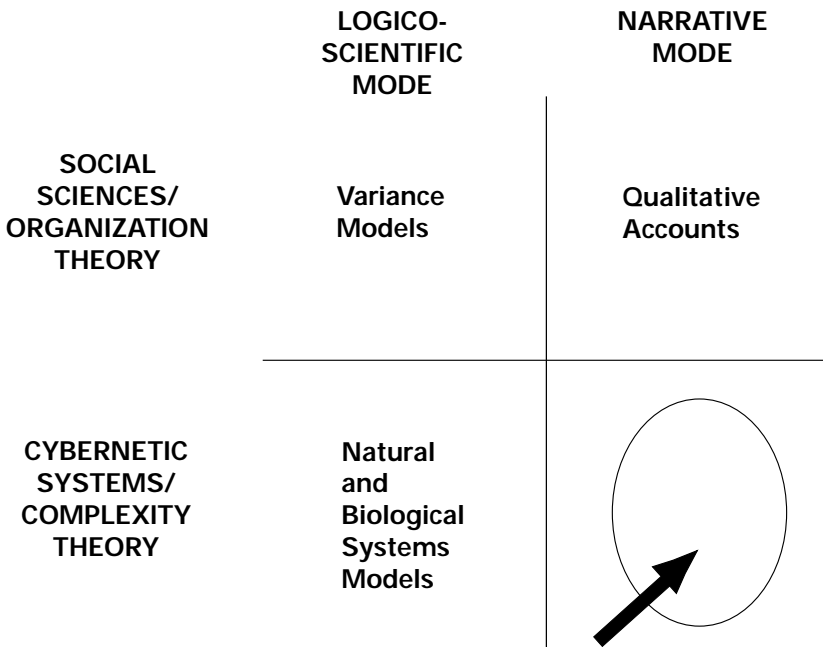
| | LOGICO-SCIENTIFIC MODE | NARRATIVE MODE |
|---|---|---|
| SOCIAL SCIENCES/ ORGANIZATION THEORY | Variance Models | Qualitative Accounts |
| CYBERNETIC SYSTEMS/ COMPLEXITY THEORY | Natural and Biological Systems Models | |